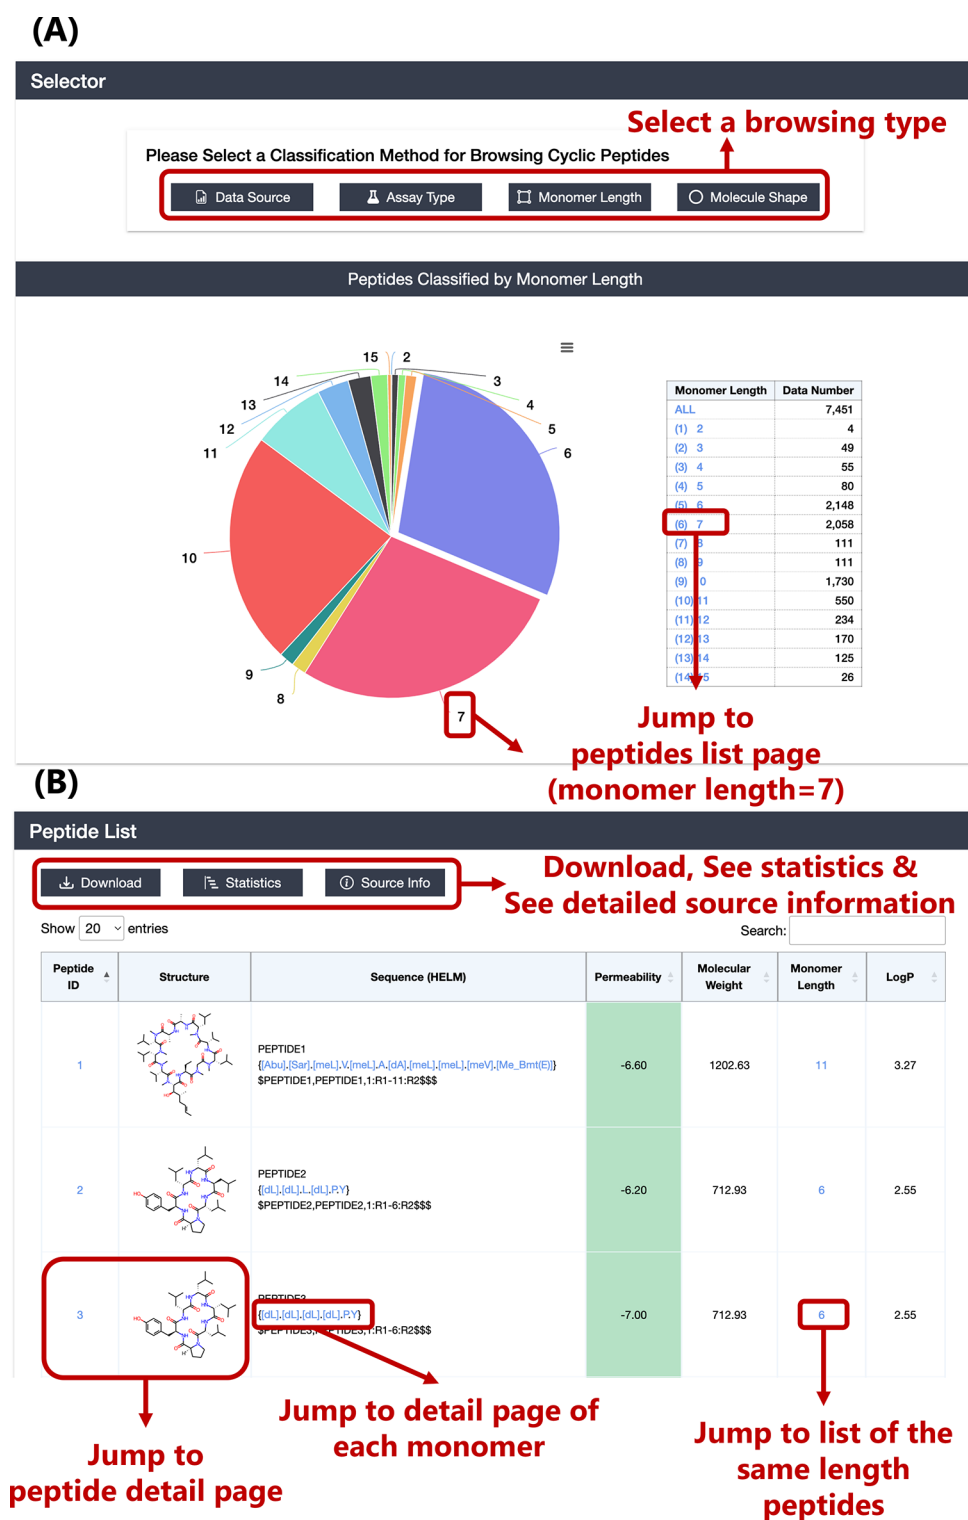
(A)

Selector

Select a browsing type

Please Select a Classification Method for Browsing Cyclic Peptides

Data Source | Assay Type | Monomer Length | Molecule Shape

Peptides Classified by Monomer Length

15 2 3 4 5 6 14 13 12 11 10 9 8 7

| Monomer Length | Data Number |
|---|---|
| ALL | 7,451 |
| (1) 2 | 4 |
| (2) 3 | 49 |
| (3) 4 | 55 |
| (4) 5 | 80 |
| (5) 6 | 2,148 |
| (6) 7 | 2,058 |
| (7) 8 | 111 |
| (8) 9 | 111 |
| (9) 10 | 1,730 |
| (10) 11 | 550 |
| (11) 12 | 234 |
| (12) 13 | 170 |
| (13) 14 | 125 |
| (14) 15 | 26 |

Jump to peptides list page (monomer length=7)

(B)

Peptide List

Download | Statistics | Source Info

Download, See statistics & See detailed source information

Show 20 entries

Search:

| Peptide ID | Structure | Sequence (HELM) | Permeability | Molecular Weight | Monomer Length | LogP |
|---|---|---|---|---|---|---|
| 1 | | PEPTIDE1 {[Abu].[Sar].[meL].V.[meL].A.[dA].[meL].[meL].[meV].[Me_Bmt(E)]} $PEPTIDE1,PEPTIDE1,1:R1-11:R2$$$ | -6.60 | 1202.63 | 11 | 3.27 |
| 2 | | PEPTIDE2 {[dL].[dL].L.[dL].P.Y} $PEPTIDE2,PEPTIDE2,1:R1-6:R2$$$ | -6.20 | 712.93 | 6 | 2.55 |
| 3 | | PEPTIDE3 {[dL].[dL].[dL].[dL].P.Y} $PEPTIDE3,PEPTIDE3,1:R1-6:R2$$$ | -7.00 | 712.93 | 6 | 2.55 |

Jump to peptide detail page

Jump to detail page of each monomer

Jump to list of the same length peptides